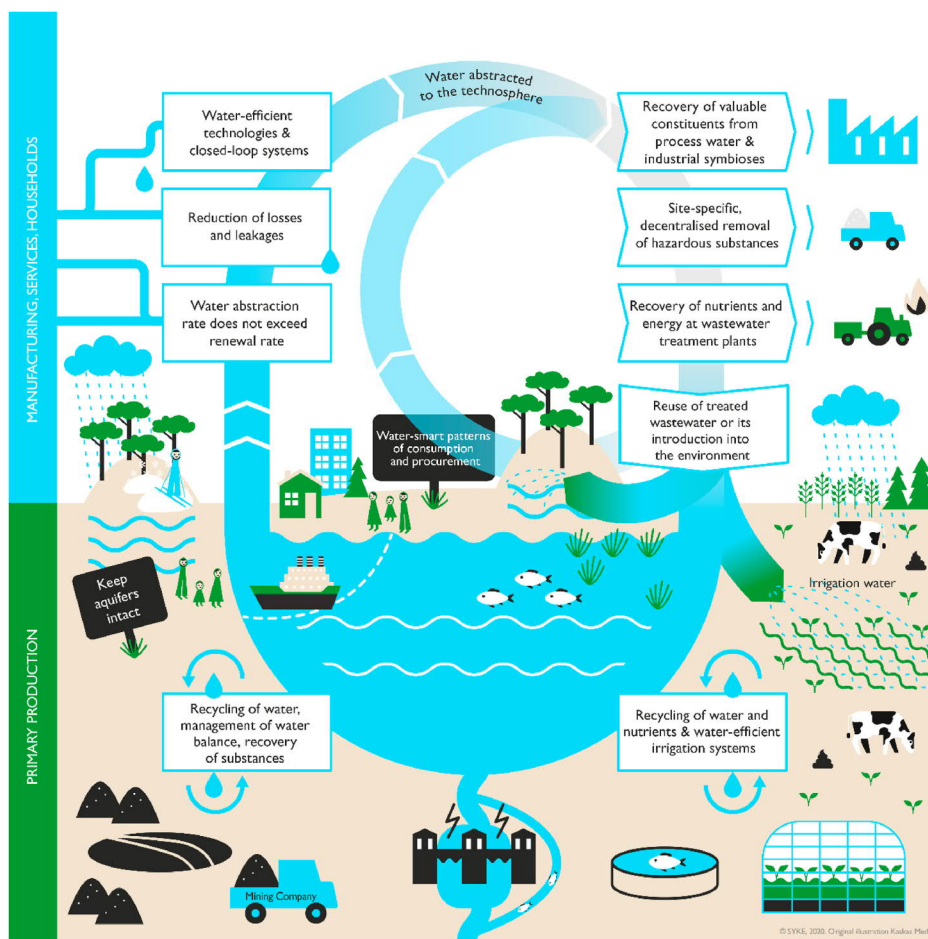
MANUFACTURING, SERVICES, HOUSEHOLDS

Water abstracted to the technosphere

Water-efficient technologies & closed-loop systems

Reduction of losses and leakages

Water abstraction rate does not exceed renewal rate

Recovery of valuable constituents from process water & industrial symbioses

Site-specific, decentralised removal of hazardous substances

Recovery of nutrients and energy at wastewater treatment plants

Reuse of treated wastewater or its introduction into the environment

Water-smart patterns of consumption and procurement

PRIMARY PRODUCTION

Keep aquifers intact

Irrigation water

Recycling of water, management of water balance, recovery of substances

Recycling of water and nutrients & water-efficient irrigation systems

Mining Company

© SYKE, 2020. Original illustration Kaskas Med